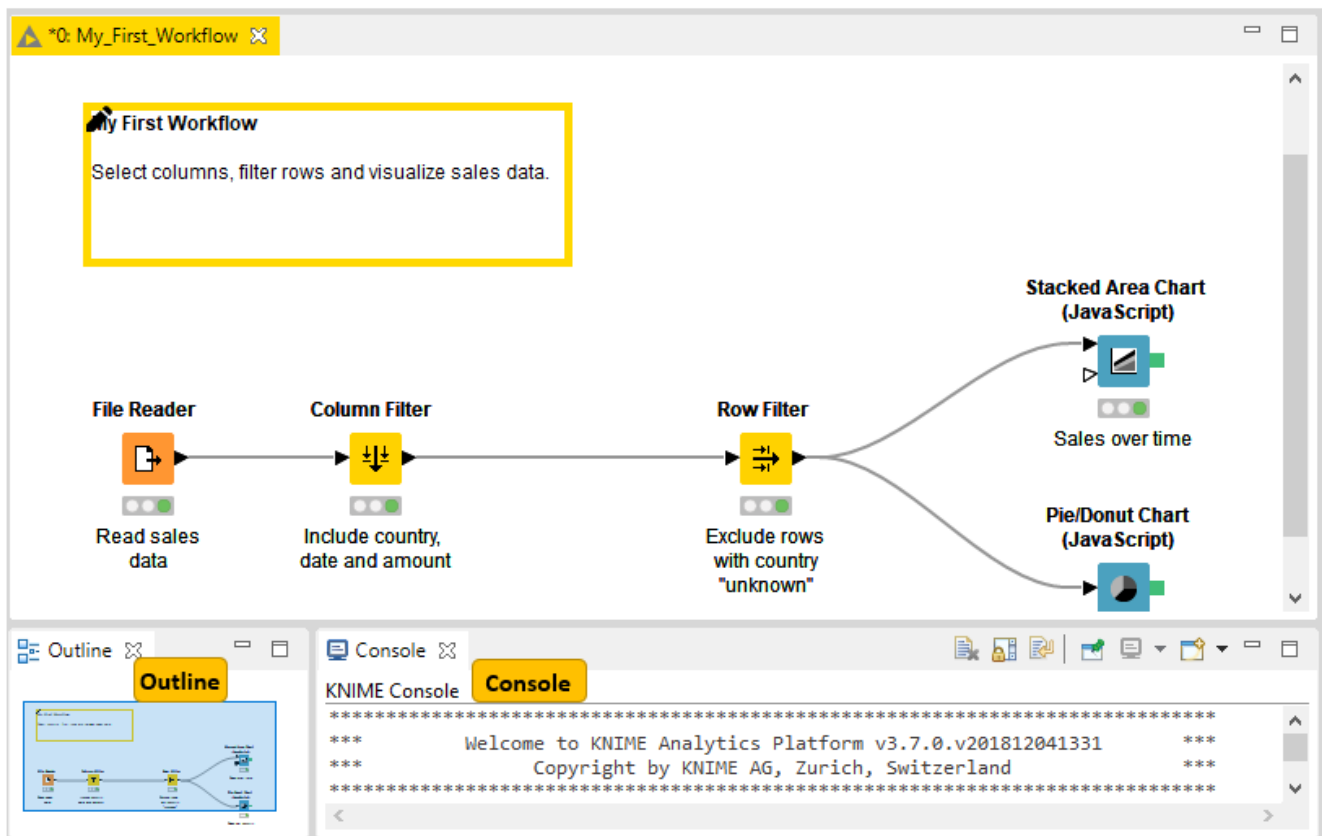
*0: My_First_Workflow

My First Workflow

Select columns, filter rows and visualize sales data.

Stacked Area Chart (JavaScript)

Sales over time

File Reader

Read sales data

Column Filter

Include country, date and amount

Row Filter

Exclude rows with country "unknown"

Pie/Donut Chart (JavaScript)

Outline

Outline

Console

KNIME Console

Console

**********************************************************************************
***          Welcome to KNIME Analytics Platform v3.7.0.v201812041331          ***
***               Copyright by KNIME AG, Zurich, Switzerland                   ***
**********************************************************************************